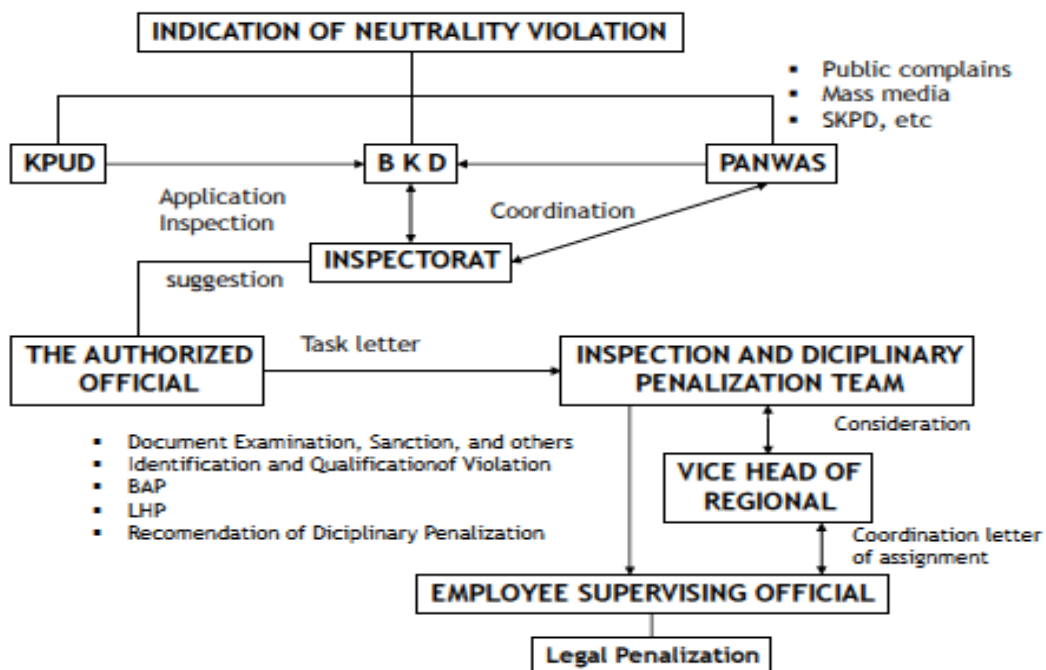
INDICATION OF NEUTRALITY VIOLATION

- Public complains
- Mass media
- SKPD, etc

KPUD

B K D

PANWAS

Application Inspection

Coordination

INSPECTORAT

suggestion

THE AUTHORIZED OFFICIAL

Task letter

INSPECTION AND DICIPLINARY PENALIZATION TEAM

Consideration

VICE HEAD OF REGIONAL

- Document Examination, Sanction, and others
- Identification and Qualificationof Violation
- BAP
- LHP
- Recomendation of Diciplinary Penalization

Coordination letter of assignment

EMPLOYEE SUPERVISING OFFICIAL

Legal Penalization